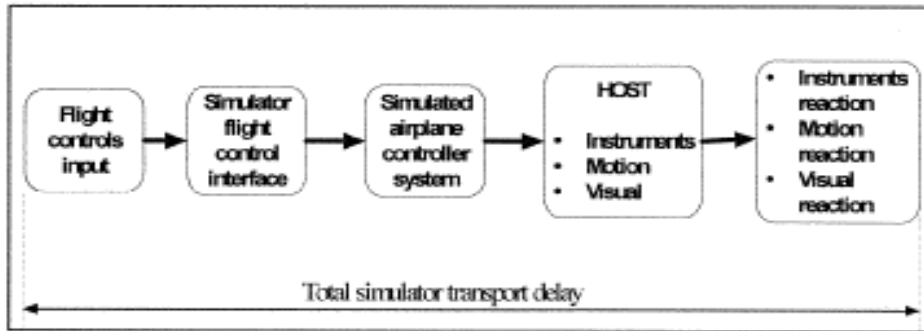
Flight controls input

Simulator flight control interface

Simulated airplane controller system

HOST

- Instruments
- Motion
- Visual

- Instruments reaction
- Motion reaction
- Visual reaction

Total simulator transport delay